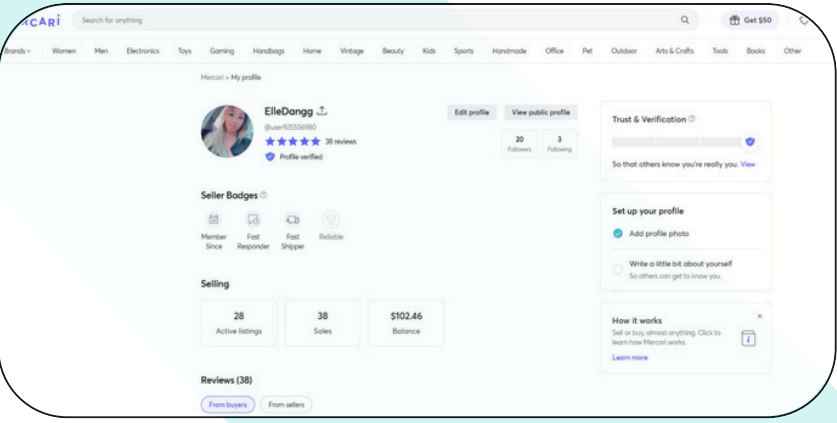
RCARi Search for anything

Get $50

Brands Women Men Electronics Toys Gaming Handbags Home Vintage Beauty Kids Sports Handmade Office Pet Outdoor Arts & Crafts Tools Books Other

Mercari > My profile

ElleDangg

@user925556980

38 reviews

Profile verified

Edit profile

View public profile

20 Followers

3 Following

Trust & Verification

So that others know you're really you. View

Seller Badges

Member Since

Fast Responder

Fast Shipper

Reliable

Set up your profile

Add profile photo

Write a little bit about yourself

So others can get to know you.

Selling

28 Active listings

38 Sales

$102.46 Balance

How it works

Sell or buy, almost anything. Click to learn how Mercari works.

Learn more

Reviews (38)

From buyers

From sellers